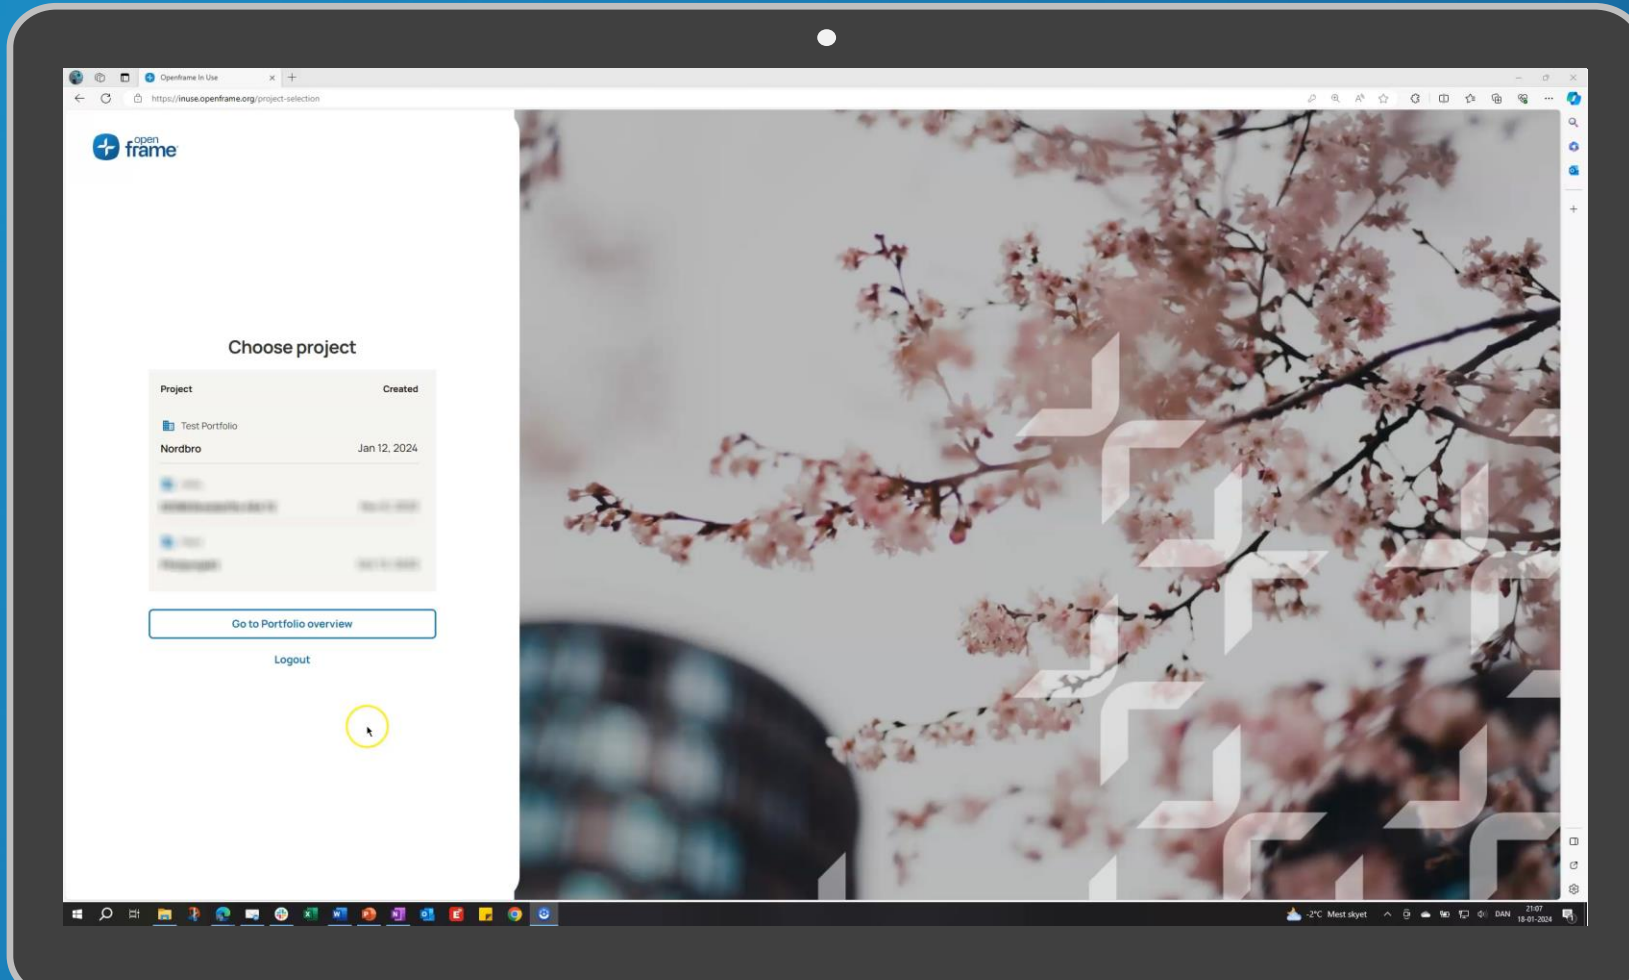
Openframe In Use

https://inuse.openframe.org/project-selection

open frame

Choose project

| Project | Created |
|---|---|
| Test Portfolio | |
| Nordbro | Jan 12, 2024 |
| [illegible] | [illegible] |
| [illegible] | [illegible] |

Go to Portfolio overview

Logout

-2°C Mest skyet DAN 21:07 18-01-2024